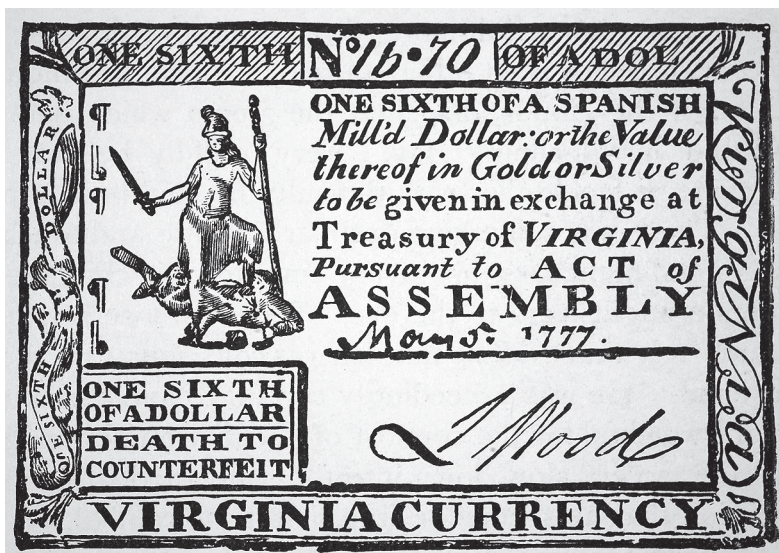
ONE SIXTH №16•70 OF A DOL

ONE SIXTH OF A SPANISH Mill'd Dollar: or the Value thereof in Gold or Silver to be given in exchange at Treasury of VIRGINIA, Pursuant to ACT of ASSEMBLY May 5th 1777.

ONE SIXTH OF A DOLLAR DEATH TO COUNTERFEIT

ONE SIXTH DOLLAR

Virginia

J Wood

VIRGINIA CURRENCY